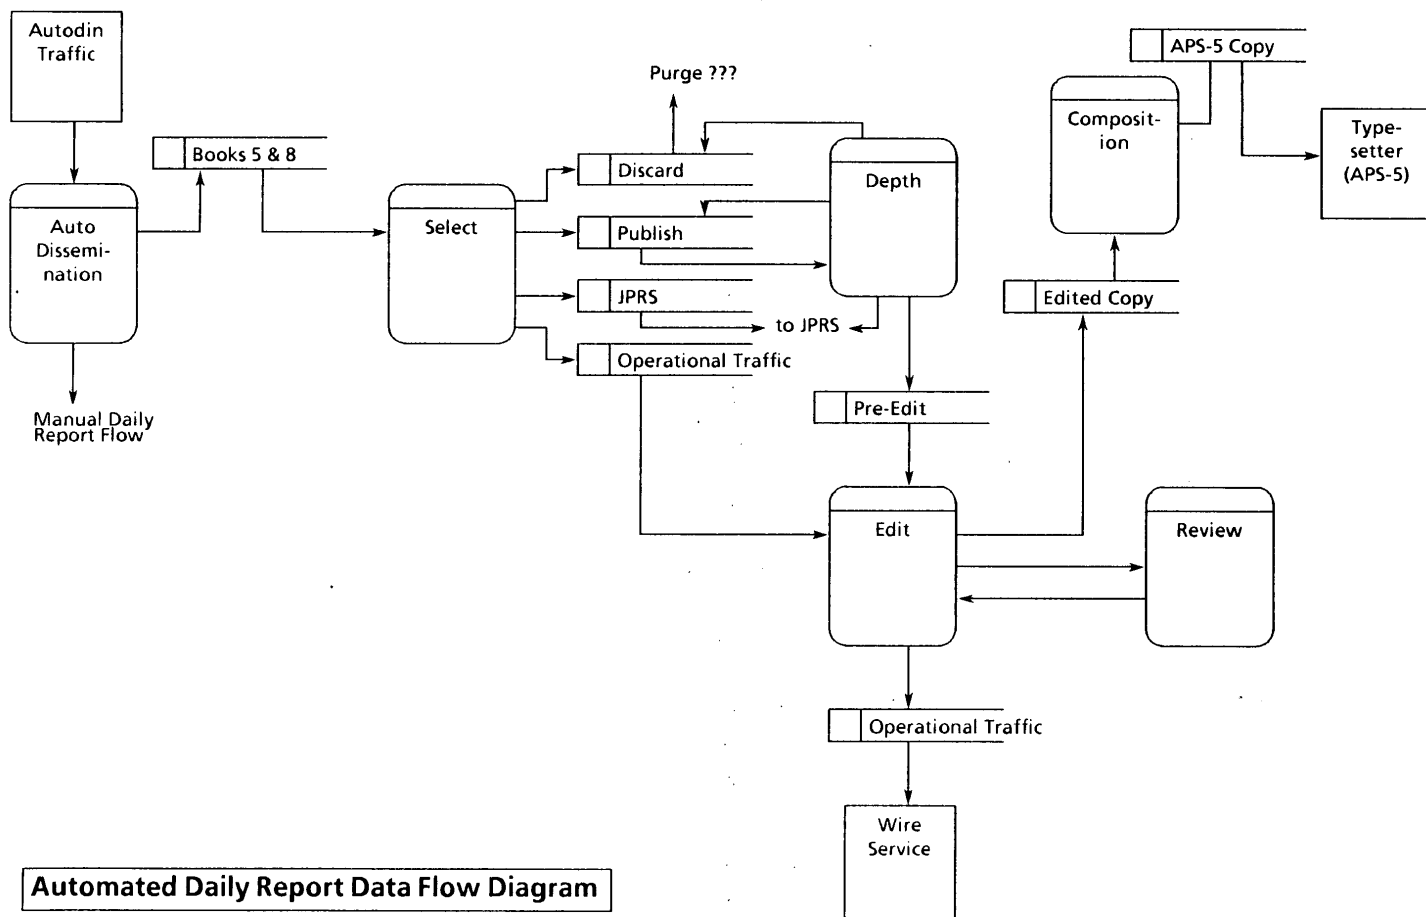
Autodin Traffic

Auto Dissemination

Manual Daily Report Flow

Books 5 & 8

Select

Purge ???

Discard

Publish

JPRS

to JPRS

Operational Traffic

Depth

Pre-Edit

Edit

Review

Operational Traffic

Wire Service

Edited Copy

Composition

APS-5 Copy

Typesetter (APS-5)

Automated Daily Report Data Flow Diagram